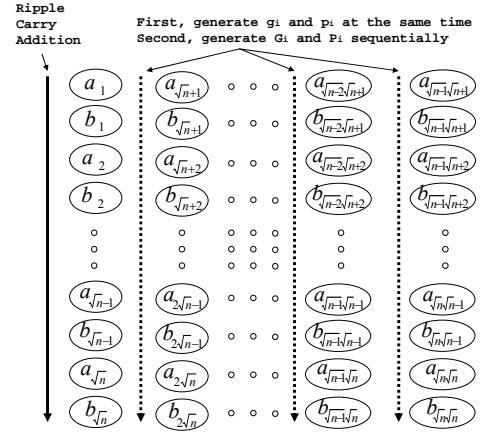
Ripple Carry Addition

First, generate $g_i$ and $p_i$ at the same time
Second, generate $G_i$ and $P_i$ sequentially

$a_1$ $a_{\sqrt{n}+1}$ ∘ ∘ ∘ $a_{\sqrt{n}-2\sqrt{n}+1}$ $a_{\sqrt{n}-1\sqrt{n}+1}$

$b_1$ $b_{\sqrt{n}+1}$ ∘ ∘ ∘ $b_{\sqrt{n}-2\sqrt{n}+1}$ $b_{\sqrt{n}-1\sqrt{n}+1}$

$a_2$ $a_{\sqrt{n}+2}$ ∘ ∘ ∘ $a_{\sqrt{n}-2\sqrt{n}+2}$ $a_{\sqrt{n}-1\sqrt{n}+2}$

$b_2$ $b_{\sqrt{n}+2}$ ∘ ∘ ∘ $b_{\sqrt{n}-2\sqrt{n}+2}$ $b_{\sqrt{n}-1\sqrt{n}+2}$

$a_{\sqrt{n}-1}$ $a_{2\sqrt{n}-1}$ ∘ ∘ ∘ $a_{\sqrt{n}-1\sqrt{n}-1}$ $a_{\sqrt{n}\sqrt{n}-1}$

$b_{\sqrt{n}-1}$ $b_{2\sqrt{n}-1}$ ∘ ∘ ∘ $b_{\sqrt{n}-1\sqrt{n}-1}$ $b_{\sqrt{n}\sqrt{n}-1}$

$a_{\sqrt{n}}$ $a_{2\sqrt{n}}$ ∘ ∘ ∘ $a_{\sqrt{n}-1\sqrt{n}}$ $a_{\sqrt{n}\sqrt{n}}$

$b_{\sqrt{n}}$ $b_{2\sqrt{n}}$ ∘ ∘ ∘ $b_{\sqrt{n}-1\sqrt{n}}$ $b_{\sqrt{n}\sqrt{n}}$